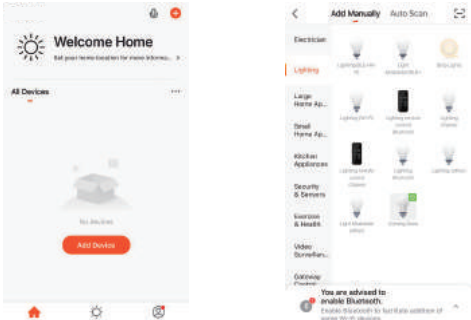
Welcome Home

Set your home location for more informa... >

All Devices

...

No devices

Add Device

<

Add Manually

Auto Scan

Electrician

Lighting

Large Home Ap...

Small Home Ap...

Kitchen Appliances

Security & Sensors

Exercise & Health

Video Surveillan...

Gateway Control

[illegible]

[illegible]

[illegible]

Lighting (Wi-Fi)

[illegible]

Lighting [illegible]

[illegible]

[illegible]

Lighting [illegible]

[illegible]

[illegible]

Ceiling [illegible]

You are advised to enable Bluetooth.

Enable Bluetooth to facilitate addition of some Wi-Fi devices.